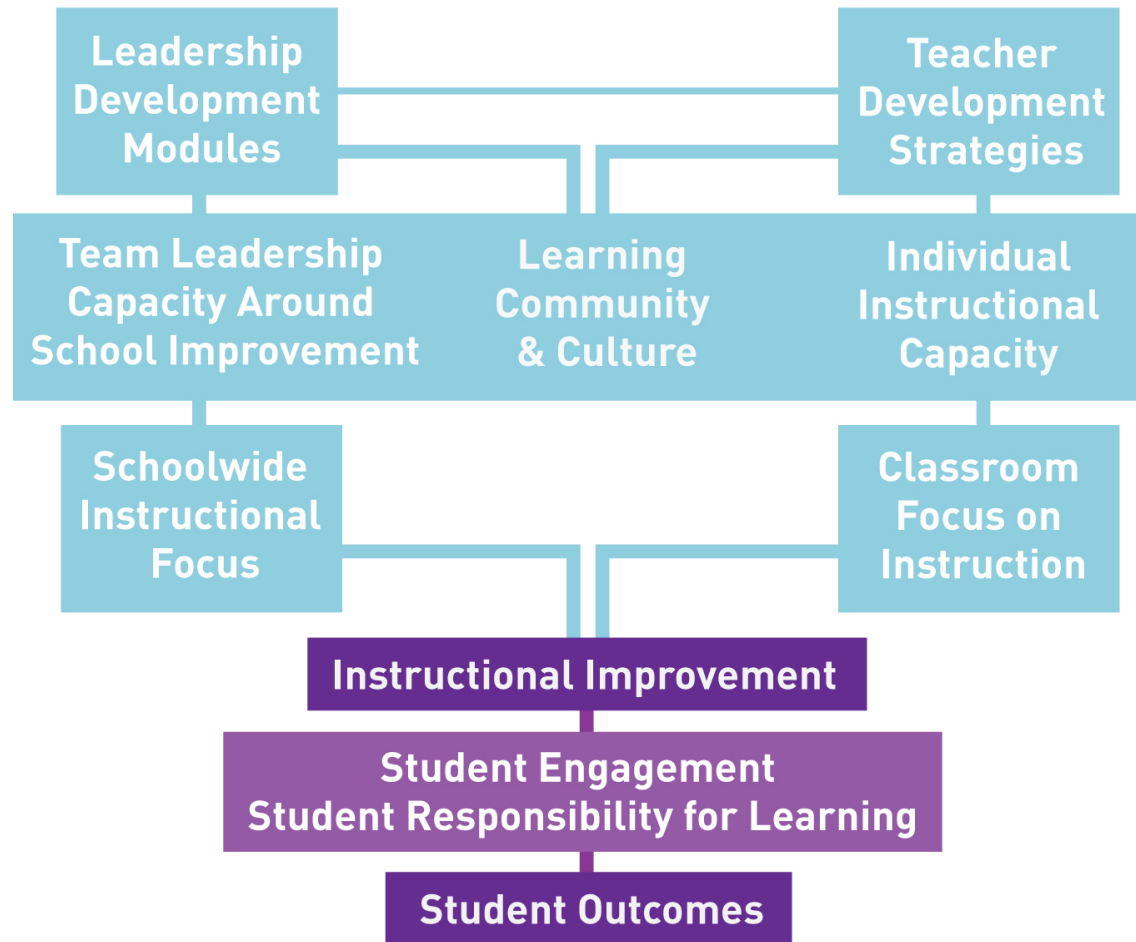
Leadership Development Modules

Teacher Development Strategies

Team Leadership Capacity Around School Improvement

Learning Community & Culture

Individual Instructional Capacity

Schoolwide Instructional Focus

Classroom Focus on Instruction

Instructional Improvement

Student Engagement
Student Responsibility for Learning

Student Outcomes